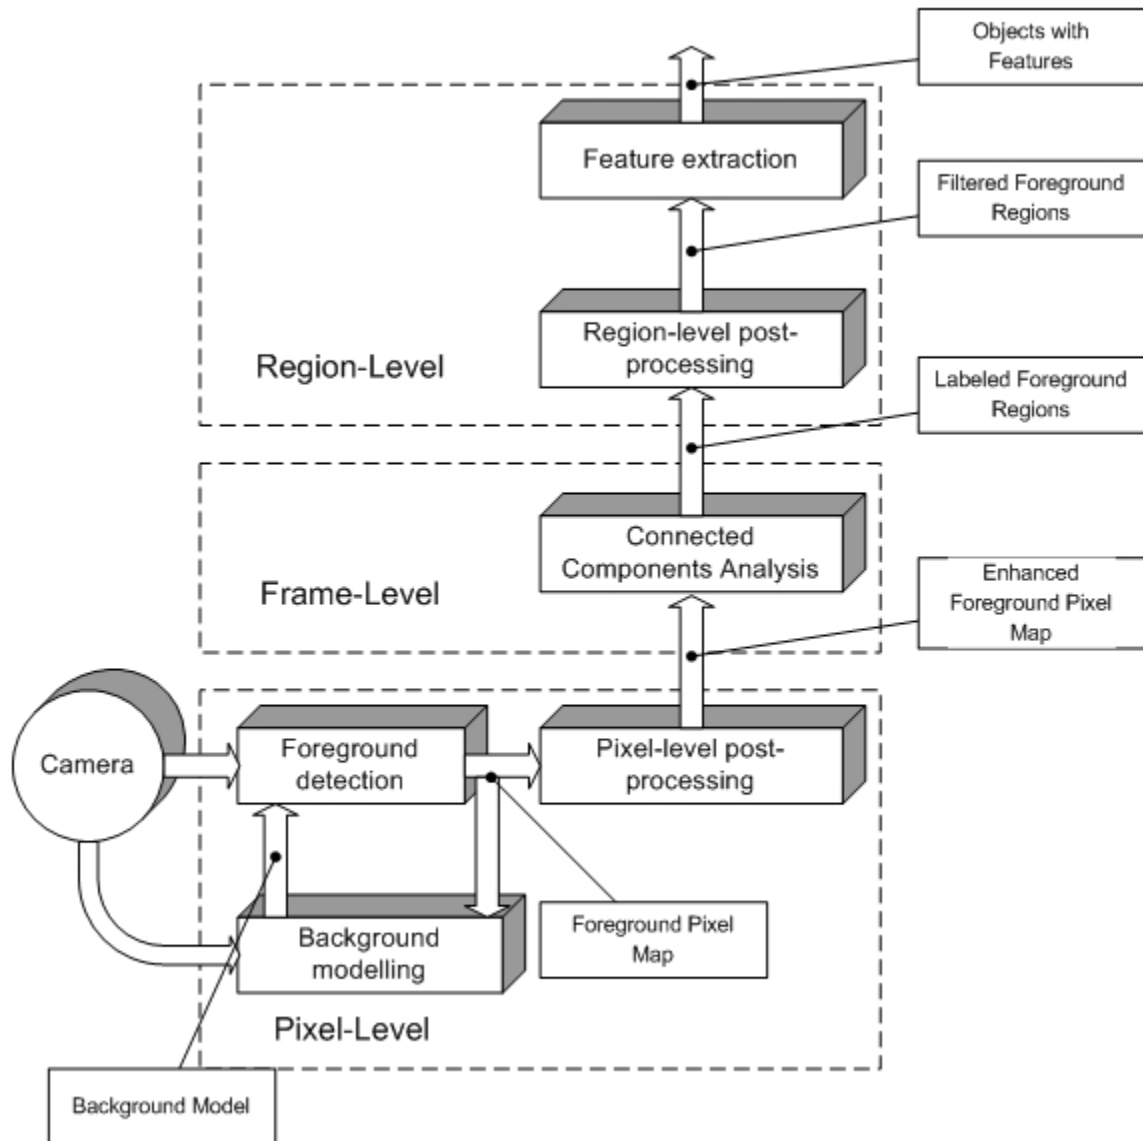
Objects with Features

Feature extraction

Filtered Foreground Regions

Region-level post-processing

Region-Level

Labeled Foreground Regions

Connected Components Analysis

Frame-Level

Enhanced Foreground Pixel Map

Camera

Foreground detection

Pixel-level post-processing

Background modelling

Foreground Pixel Map

Pixel-Level

Background Model